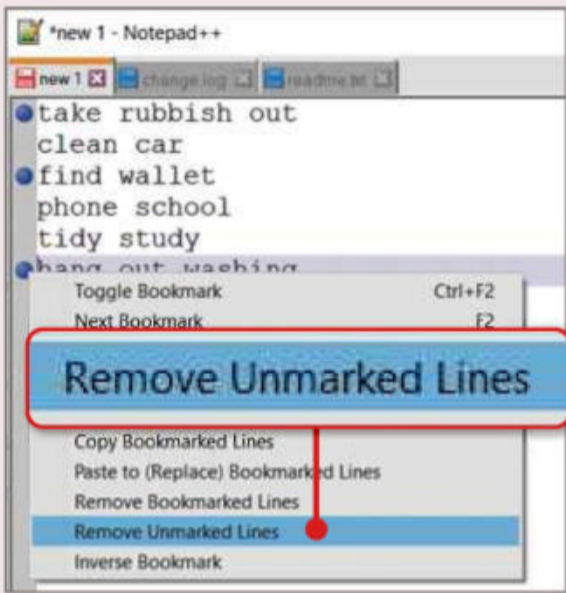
*new 1 - Notepad++

new 1 | change.log | readme.txt

take rubbish out
clean car
find wallet
phone school
tidy study
hang out washing

Toggle Bookmark Ctrl+F2
Next Bookmark F2

Remove Unmarked Lines

Copy Bookmarked Lines
Paste to (Replace) Bookmarked Lines
Remove Bookmarked Lines
Remove Unmarked Lines
Inverse Bookmark